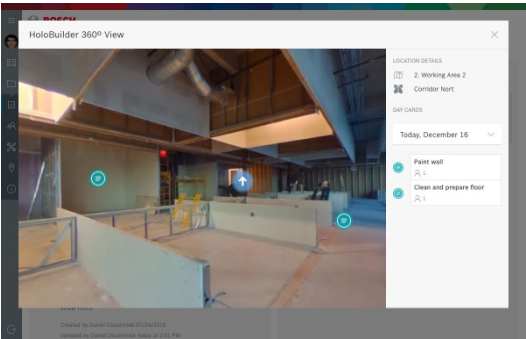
BOSCH

HoloBuilder 360º View

LOCATION DETAILS

2. Working Area 2

Corridor Nort

DAY CARDS

Today, December 16

Paint wall

1

Clean and prepare floor

1

Created by Daniel Dosenrock at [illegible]

Updated by Daniel Dosenrock today at 2:01 PM